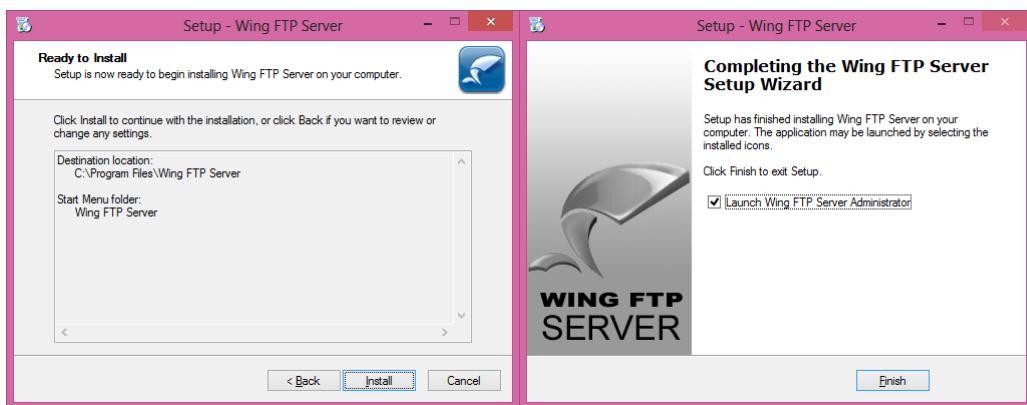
Setup - Wing FTP Server

Ready to Install
Setup is now ready to begin installing Wing FTP Server on your computer.

Click Install to continue with the installation, or click Back if you want to review or change any settings.

Destination location:
C:\Program Files\Wing FTP Server

Start Menu folder:
Wing FTP Server

< Back
Install
Cancel

Setup - Wing FTP Server

Completing the Wing FTP Server Setup Wizard

Setup has finished installing Wing FTP Server on your computer. The application may be launched by selecting the installed icons.

Click Finish to exit Setup.

Launch Wing FTP Server Administrator

WING FTP
SERVER

Finish